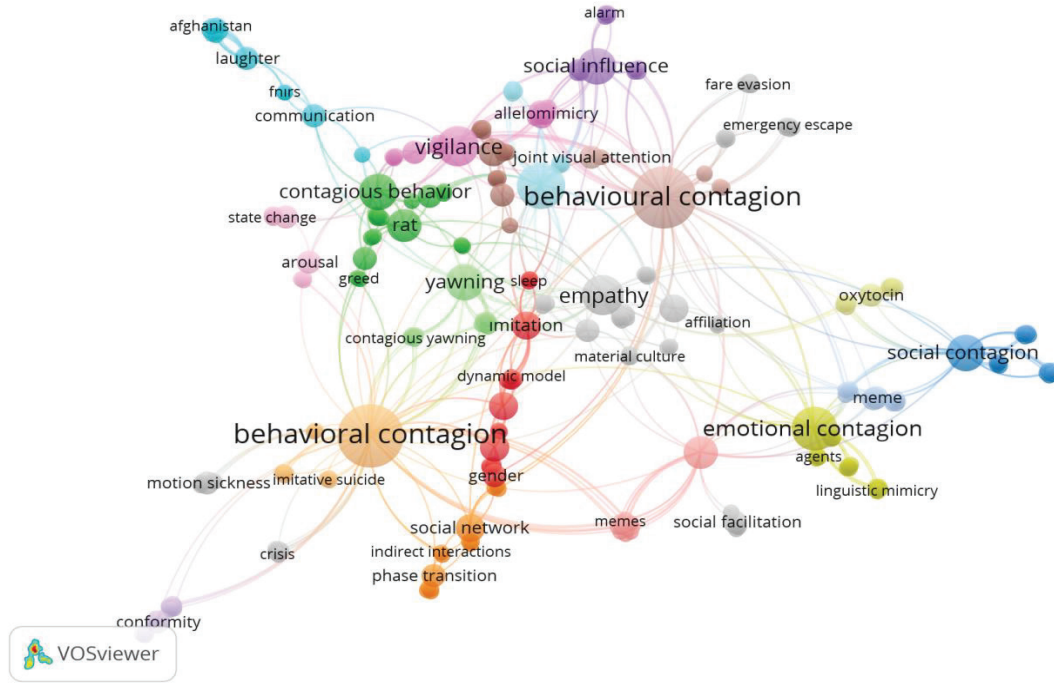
afghanistan
laughter
fnirs
communication
alarm
social influence
fare evasion
allelomimicry
emergency escape
vigilance
joint visual attention
behavioural contagion
contagious behavior
state change
rat
arousal
greed
yawning
sleep
empathy
oxytocin
affiliation
contagious yawning
imitation
material culture
social contagion
dynamic model
meme
behavioral contagion
emotional contagion
agents
motion sickness
imitative suicide
gender
linguistic mimicry
social network
memes
social facilitation
crisis
indirect interactions
phase transition
conformity
VOSviewer